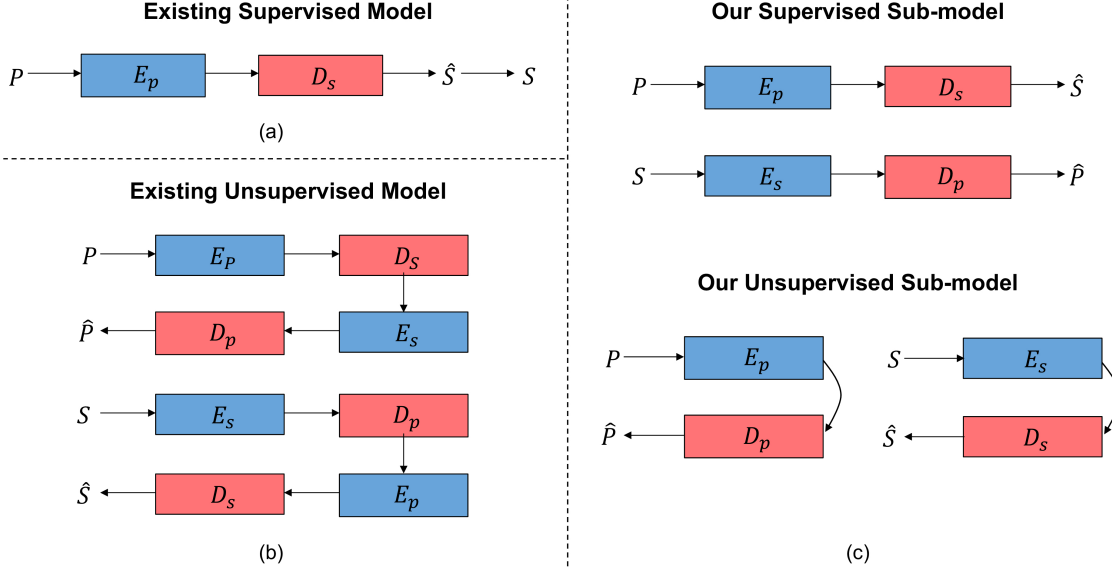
Existing Supervised Model

$P$ $E_p$ $D_s$ $\hat{S}$ $S$

(a)

Existing Unsupervised Model

$P$ $E_P$ $D_S$

$\hat{P}$ $D_p$ $E_s$

$S$ $E_s$ $D_p$

$\hat{S}$ $D_s$ $E_p$

(b)

Our Supervised Sub-model

$P$ $E_p$ $D_s$ $\hat{S}$

$S$ $E_s$ $D_p$ $\hat{P}$

Our Unsupervised Sub-model

$P$ $E_p$

$\hat{P}$ $D_p$

$S$ $E_s$

$\hat{S}$ $D_s$

(c)